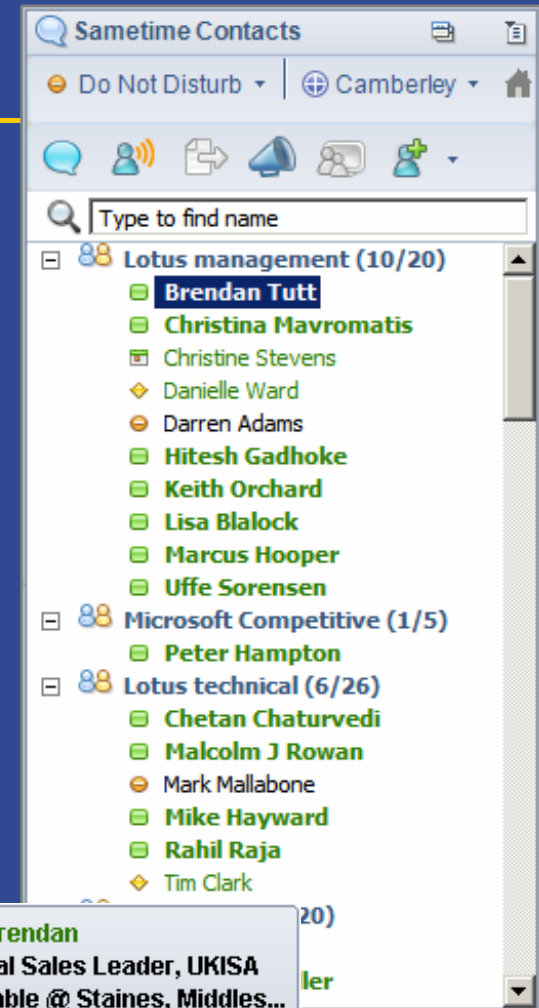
Sametime Contacts

Do Not Disturb ▾ Camberley ▾

Type to find name

Lotus management (10/20)
Brendan Tutt
Christina Mavromatis
Christine Stevens
Danielle Ward
Darren Adams
Hitesh Gadhoke
Keith Orchard
Lisa Blalock
Marcus Hooper
Uffe Sorensen
Microsoft Competitive (1/5)
Peter Hampton
Lotus technical (6/26)
Chetan Chaturvedi
Malcolm J Rowan
Mark Mallabone
Mike Hayward
Rahil Raja
Tim Clark
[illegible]20)
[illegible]ler

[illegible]rendan
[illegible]al Sales Leader, UKISA
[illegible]able @ Staines, Middles...